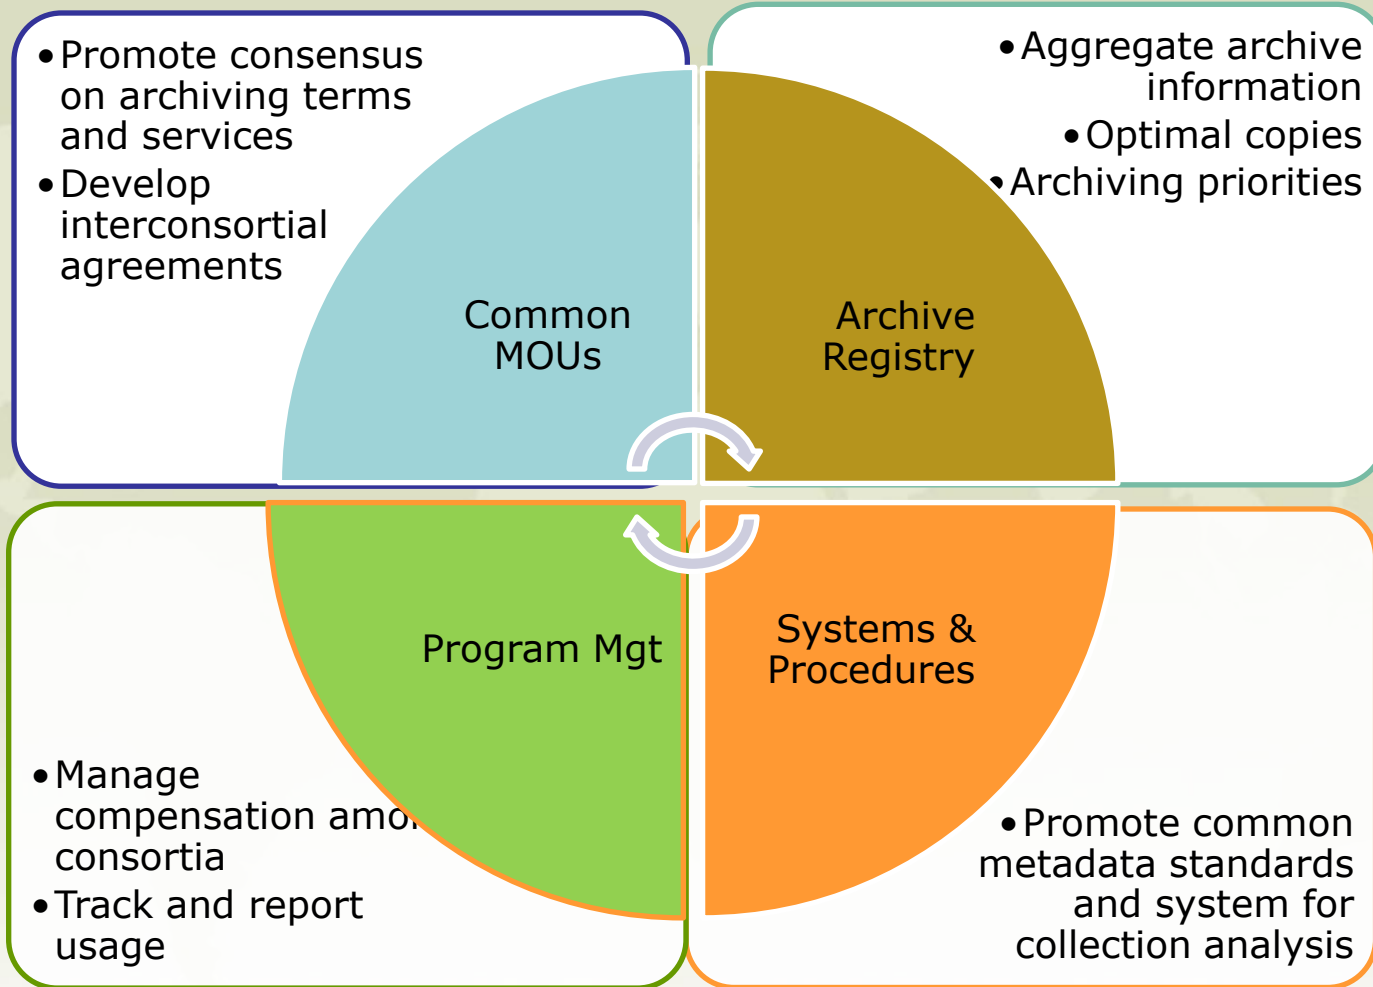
• Promote consensus on archiving terms and services
• Develop interconsortial agreements

• Aggregate archive information
• Optimal copies
• Archiving priorities

Common MOUs

Archive Registry

Program Mgt

Systems & Procedures

• Manage compensation amo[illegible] consortia
• Track and report usage

• Promote common metadata standards and system for collection analysis